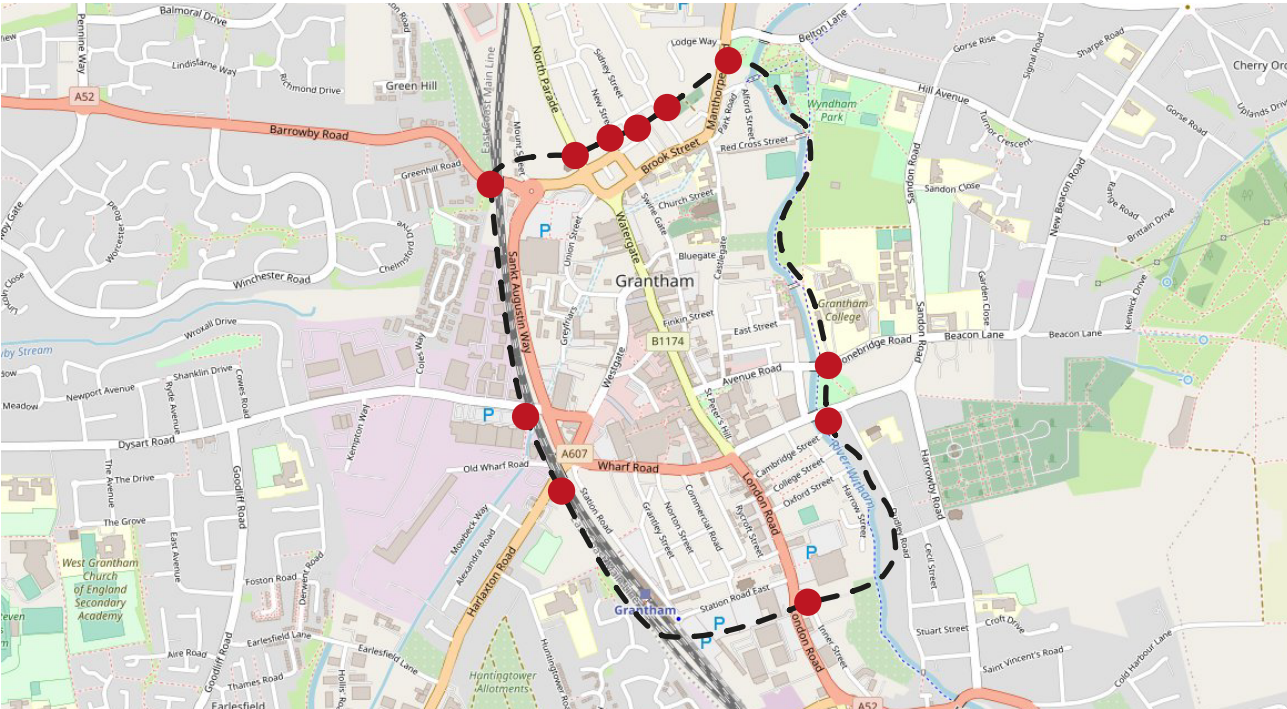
Balmoral Drive
Pennine Way
Lindisfarne Way
Richmond Drive
Green Hill
A52
Barrowby Road
Greenhill Road
Worcester Road
Chelmsford Drive
Winchester Road
Wroxall Drive
Newport Avenue
Shanklin Drive
Ryde Avenue
Cowes Road
Dysart Road
Kempton Way
Coles Way
Meadow
The Avenue
The Drive
The Grove
East Avenue
Goodliff Road
Foston Road
Derwent Road
West Grantham Church of England Secondary Academy
Earlesfield Lane
Aire Road
Thames Road
Earlesfield
Old Wharf Road
Mowbeck Way
Alexandra Road
Harlaxton Road
Huntingtower Allotments
Station Road
Granby Street
Norton Street
Commercial Road
Rycroft Street
London Road
Grantham
Station Road East
Inner Street
A52
Wharf Road
A607
Sankt Augustin Way
Union Street
Greyfriars
Westgate
Grantham
B1174
Finkin Street
East Street
Avenue Road
St Peter's Hill
Cambridge Street
College Street
Oxford Street
Harrow Street
River Witham
Bridge Road
Stonebridge Road
Beacon Lane
Grantham College
Sandon Road
Harrowby Road
Cecil Street
Stuart Street
Croft Drive
Saint Vincent's Road
Cold Harbour Lane
Garden Close
Sandon Close
Bluegate
Castlegate
Church Street
Swine Gate
Watergate
Brook Street
Red Cross Street
Manthorpe Road
Park Road
Alford Street
North Parade
Sidney Street
New Street
Mount Street
East Coast Main Line
Lodge Way
Belton Lane
Wyndham Park
Hill Avenue
Gorse Rise
Signal Road
Sharpe Road
Cherry Orchard
Uplands Drive
Gorse Road
Turnor Crescent
New Beacon Road
Payne Road
Brittain Drive
Kenwick Drive
P
P
P
P
P